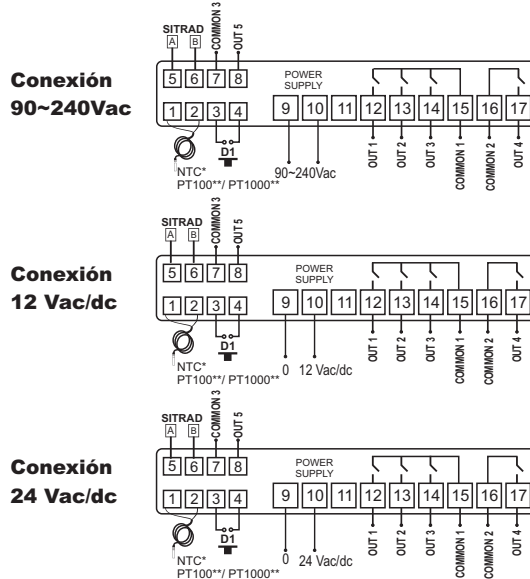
Conexión 90~240Vac

SITRAD
A B
COMMON 3
OUT 5
5 6 7 8
POWER SUPPLY
1 2 3 4
D1
9 10 11 12 13 14 15 16 17
NTC*
PT100**/ PT1000**
90~240Vac
OUT 1
OUT 2
OUT 3
COMMON 1
COMMON 2
OUT 4

Conexión 12 Vac/dc

SITRAD
A B
COMMON 3
OUT 5
5 6 7 8
POWER SUPPLY
1 2 3 4
D1
9 10 11 12 13 14 15 16 17
NTC*
PT100**/ PT1000**
0 12 Vac/dc
OUT 1
OUT 2
OUT 3
COMMON 1
COMMON 2
OUT 4

Conexión 24 Vac/dc

SITRAD
A B
COMMON 3
OUT 5
5 6 7 8
POWER SUPPLY
1 2 3 4
D1
9 10 11 12 13 14 15 16 17
NTC*
PT100**/ PT1000**
0 24 Vac/dc
OUT 1
OUT 2
OUT 3
COMMON 1
COMMON 2
OUT 4